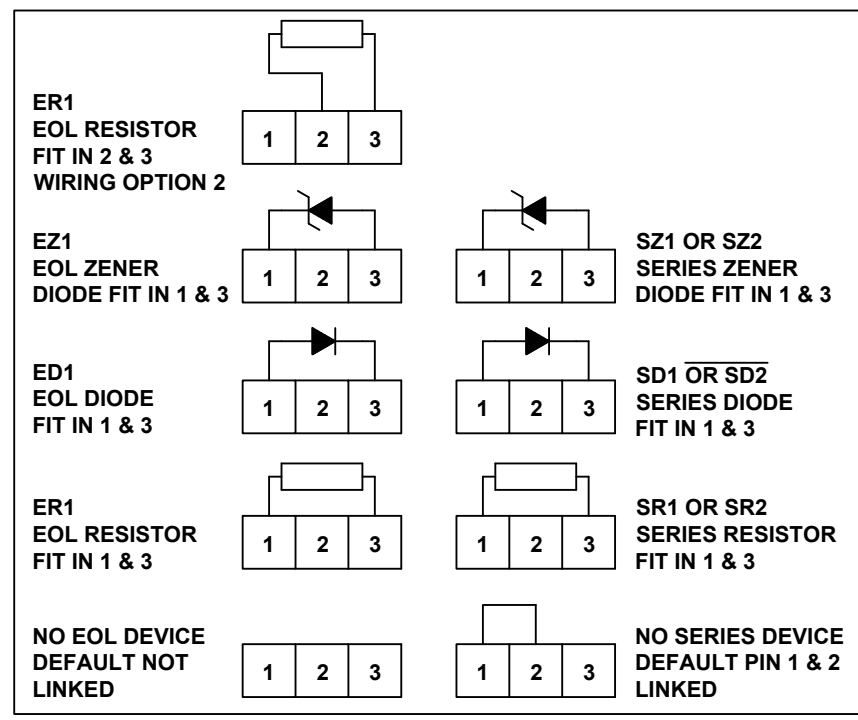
ER1
EOL RESISTOR
FIT IN 2 & 3
WIRING OPTION 2

| 1 | 2 | 3 |
|---|---|---|

EZ1
EOL ZENER
DIODE FIT IN 1 & 3

| 1 | 2 | 3 |
|---|---|---|

| 1 | 2 | 3 |
|---|---|---|

SZ1 OR SZ2
SERIES ZENER
DIODE FIT IN 1 & 3

ED1
EOL DIODE
FIT IN 1 & 3

| 1 | 2 | 3 |
|---|---|---|

| 1 | 2 | 3 |
|---|---|---|

SD1 $\overline{\text{OR SD2}}$
SERIES DIODE
FIT IN 1 & 3

ER1
EOL RESISTOR
FIT IN 1 & 3

| 1 | 2 | 3 |
|---|---|---|

| 1 | 2 | 3 |
|---|---|---|

SR1 OR SR2
SERIES RESISTOR
FIT IN 1 & 3

NO EOL DEVICE
DEFAULT NOT
LINKED

| 1 | 2 | 3 |
|---|---|---|

| 1 | 2 | 3 |
|---|---|---|

NO SERIES DEVICE
DEFAULT PIN 1 & 2
LINKED